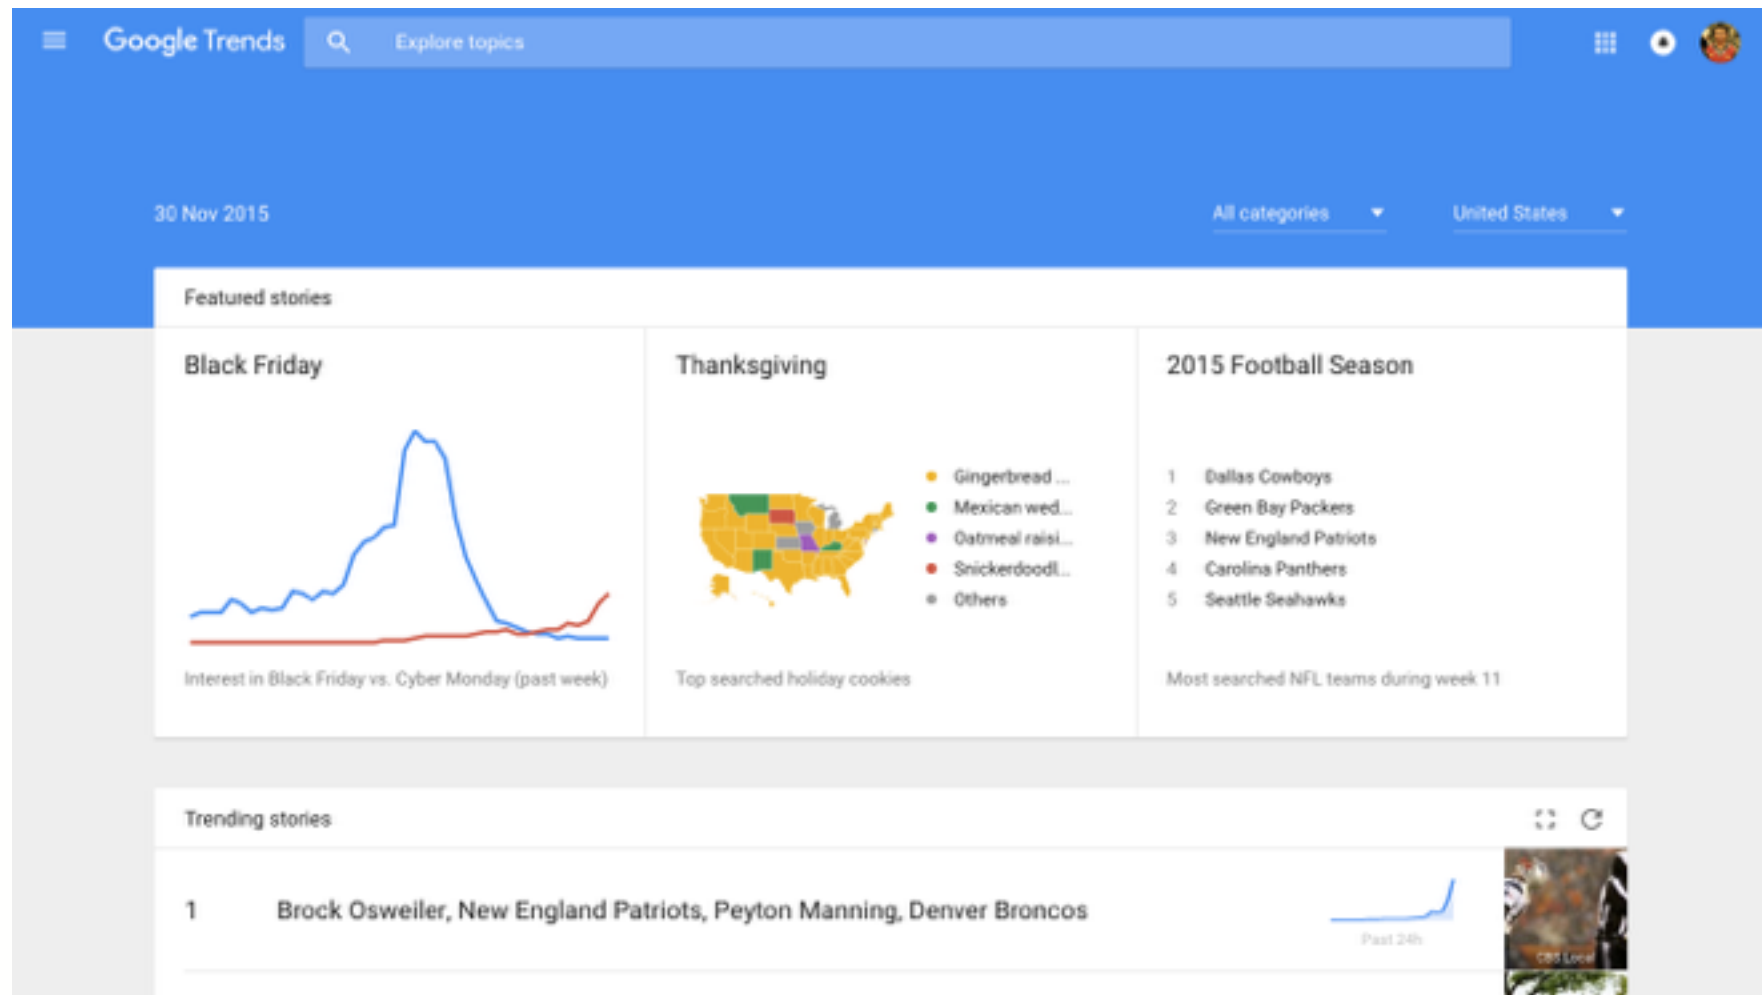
Google Trends

Explore topics

30 Nov 2015

All categories

United States

Featured stories

Black Friday

Interest in Black Friday vs. Cyber Monday (past week)

Thanksgiving

Gingerbread ...
Mexican wed...
Oatmeal raisi...
Snickerdoodl...
Others

Top searched holiday cookies

2015 Football Season

1 Dallas Cowboys
2 Green Bay Packers
3 New England Patriots
4 Carolina Panthers
5 Seattle Seahawks

Most searched NFL teams during week 11

Trending stories

1 Brock Osweiler, New England Patriots, Peyton Manning, Denver Broncos

Past 24h

CBS Local